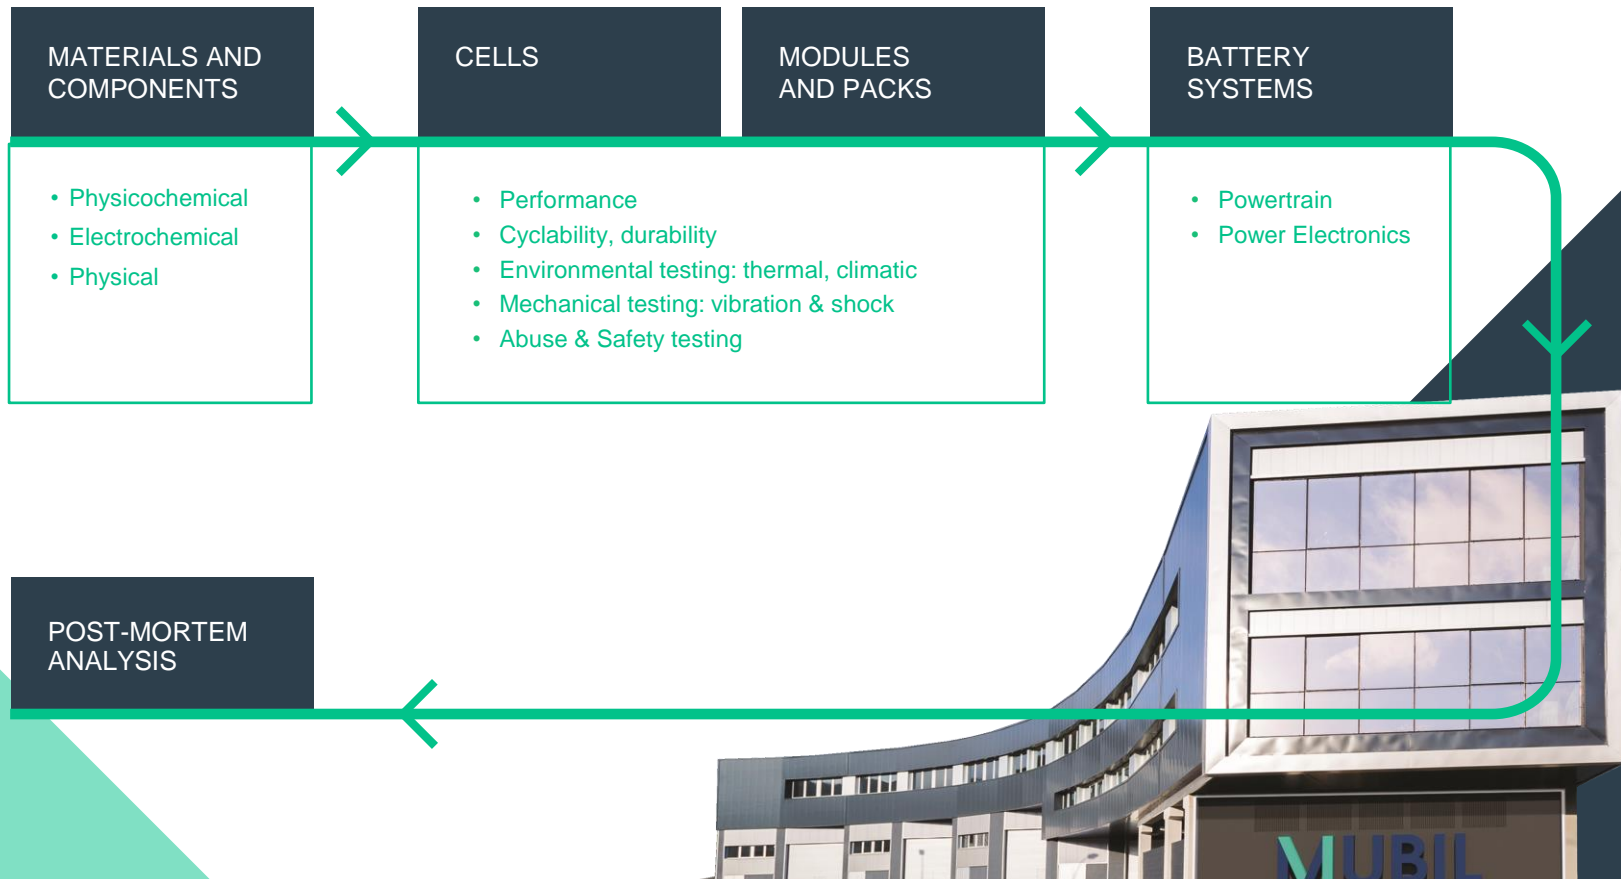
MATERIALS AND COMPONENTS

CELLS

MODULES AND PACKS

BATTERY SYSTEMS

• Physicochemical
• Electrochemical
• Physical

• Performance
• Cyclability, durability
• Environmental testing: thermal, climatic
• Mechanical testing: vibration & shock
• Abuse & Safety testing

• Powertrain
• Power Electronics

POST-MORTEM ANALYSIS

MUBIL